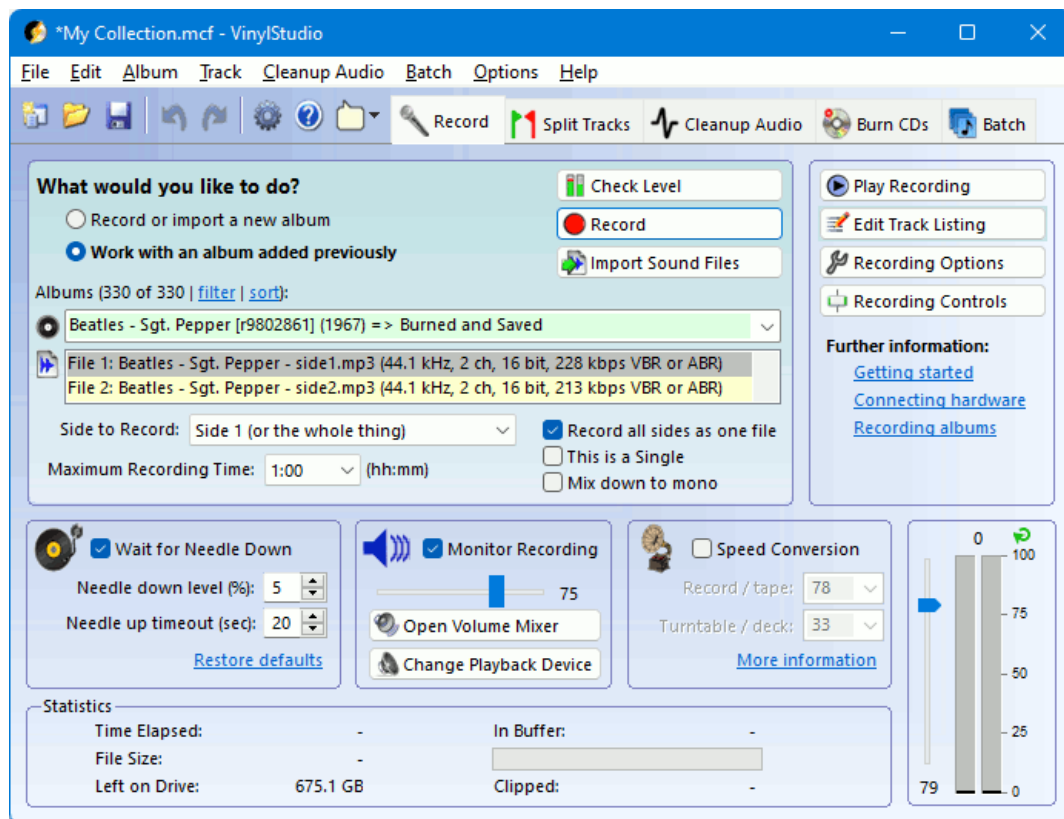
*My Collection.mcf - VinylStudio

File Edit Album Track Cleanup Audio Batch Options Help

Record Split Tracks Cleanup Audio Burn CDs Batch

What would you like to do?

Record or import a new album

Work with an album added previously

Check Level

Record

Import Sound Files

Albums (330 of 330 | filter | sort):

Beatles - Sgt. Pepper [r9802861] (1967) => Burned and Saved

File 1: Beatles - Sgt. Pepper - side1.mp3 (44.1 kHz, 2 ch, 16 bit, 228 kbps VBR or ABR)
File 2: Beatles - Sgt. Pepper - side2.mp3 (44.1 kHz, 2 ch, 16 bit, 213 kbps VBR or ABR)

Side to Record: Side 1 (or the whole thing)

Maximum Recording Time: 1:00 (hh:mm)

Record all sides as one file

This is a Single

Mix down to mono

Play Recording

Edit Track Listing

Recording Options

Recording Controls

Further information:

Getting started

Connecting hardware

Recording albums

Wait for Needle Down

Needle down level (%): 5

Needle up timeout (sec): 20

Restore defaults

Monitor Recording

75

Open Volume Mixer

Change Playback Device

Speed Conversion

Record / tape: 78

Turntable / deck: 33

More information

0

100

75

50

25

0

79

Statistics

Time Elapsed: -

File Size: -

Left on Drive: 675.1 GB

In Buffer: -

Clipped: -